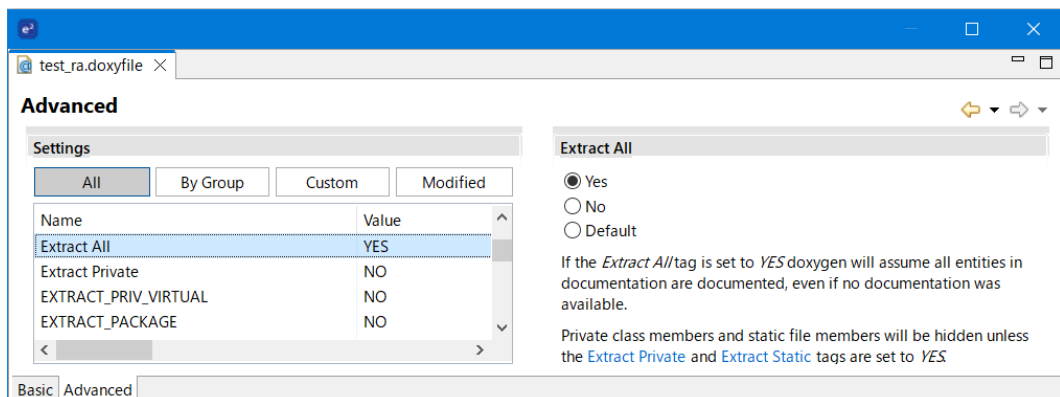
test_ra.doxyfile

Advanced

Settings

All | By Group | Custom | Modified

| Name | Value |
|---|---|
| Extract All | YES |
| Extract Private | NO |
| EXTRACT_PRIV_VIRTUAL | NO |
| EXTRACT_PACKAGE | NO |

Extract All

Yes
No
Default

If the *Extract All* tag is set to *YES* doxygen will assume all entities in documentation are documented, even if no documentation was available.

Private class members and static file members will be hidden unless the Extract Private and Extract Static tags are set to *YES*.

Basic Advanced